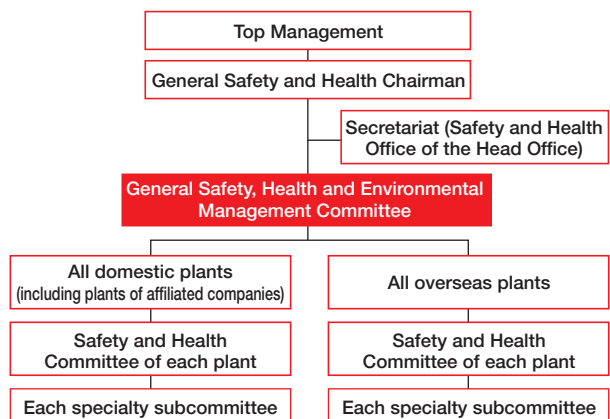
Top Management

General Safety and Health Chairman

Secretariat (Safety and Health Office of the Head Office)

General Safety, Health and Environmental Management Committee

All domestic plants (including plants of affiliated companies)

All overseas plants

Safety and Health Committee of each plant

Safety and Health Committee of each plant

Each specialty subcommittee

Each specialty subcommittee